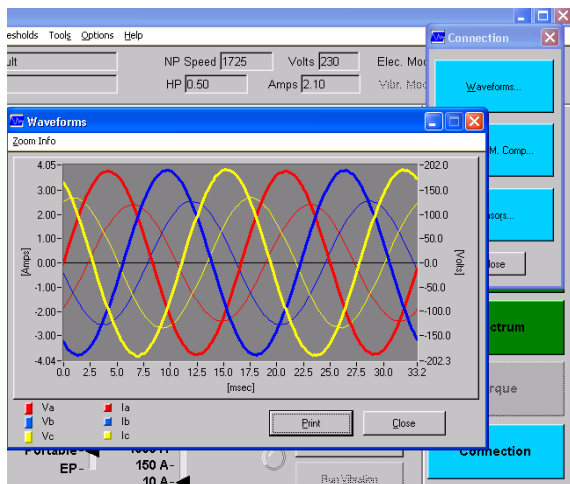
esholds Tools Options Help

ult

NP Speed 1725
Volts 230
Elec. Mo
HP 0.50
Amps 2.10
Vibr. Mo

Connection

Waveforms...

M. Comp...

nsors...

lose

ctrum

rque

Connection

Waveforms

Zoom Info

4.05
3.00
2.00
1.00
0.00
-1.00
-2.00
-3.00
-4.04

[Amps]

202.0
150.0
100.0
50.0
0.0
-50.0
-100.0
-150.0
-202.3

[Volts]

0.0 2.5 5.0 7.5 10.0 12.5 15.0 17.5 20.0 22.5 25.0 27.5 30.0 33.2

[msec]

Va
Vb
Vc
Ia
Ib
Ic

Print

Close

Portable
EP-

150 A-
10 A-

Run Vibration